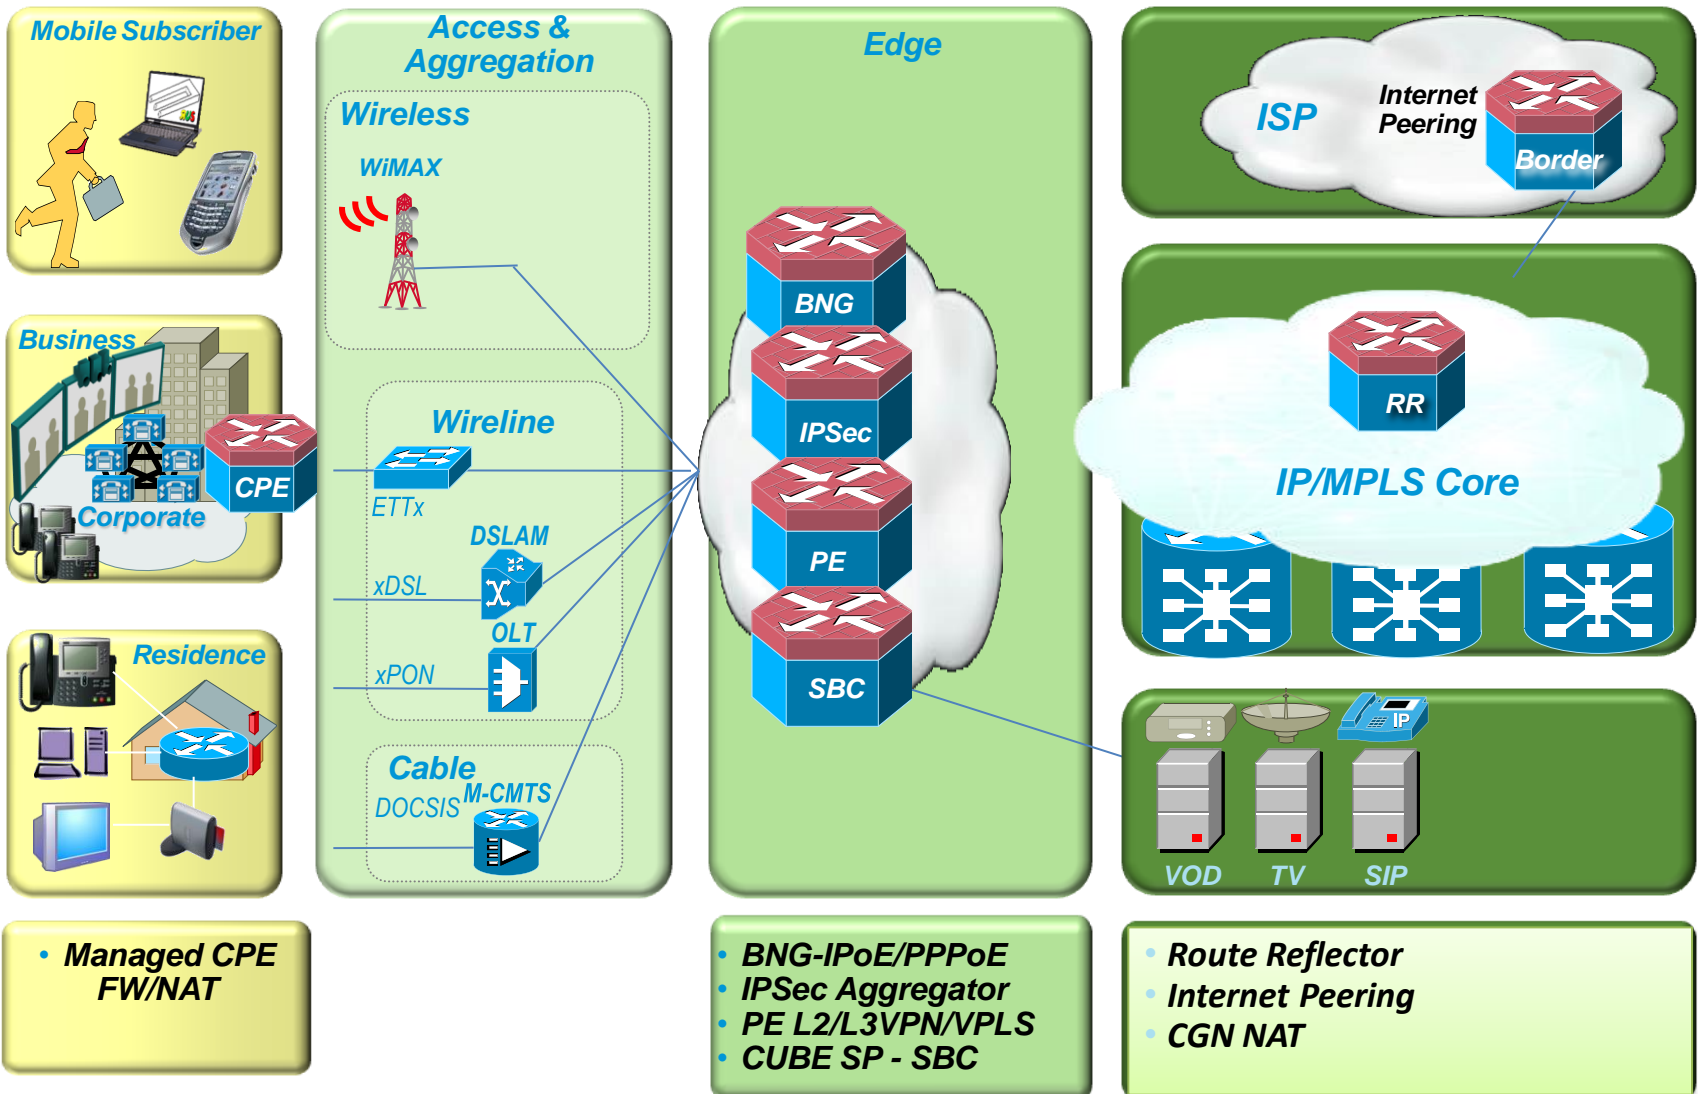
Mobile Subscriber

Business

CPE

Corporate

Residence

Access & Aggregation

Wireless

WiMAX

Wireline

ETTx

DSLAM

xDSL

OLT

xPON

Cable

DOCSIS

M-CMTS

Edge

BNG

IPSec

PE

SBC

ISP

Internet Peering

Border

RR

IP/MPLS Core

IP

VOD

TV

SIP

• Managed CPE FW/NAT

• BNG-IPoE/PPPoE
• IPSec Aggregator
• PE L2/L3VPN/VPLS
• CUBE SP - SBC

• Route Reflector
• Internet Peering
• CGN NAT